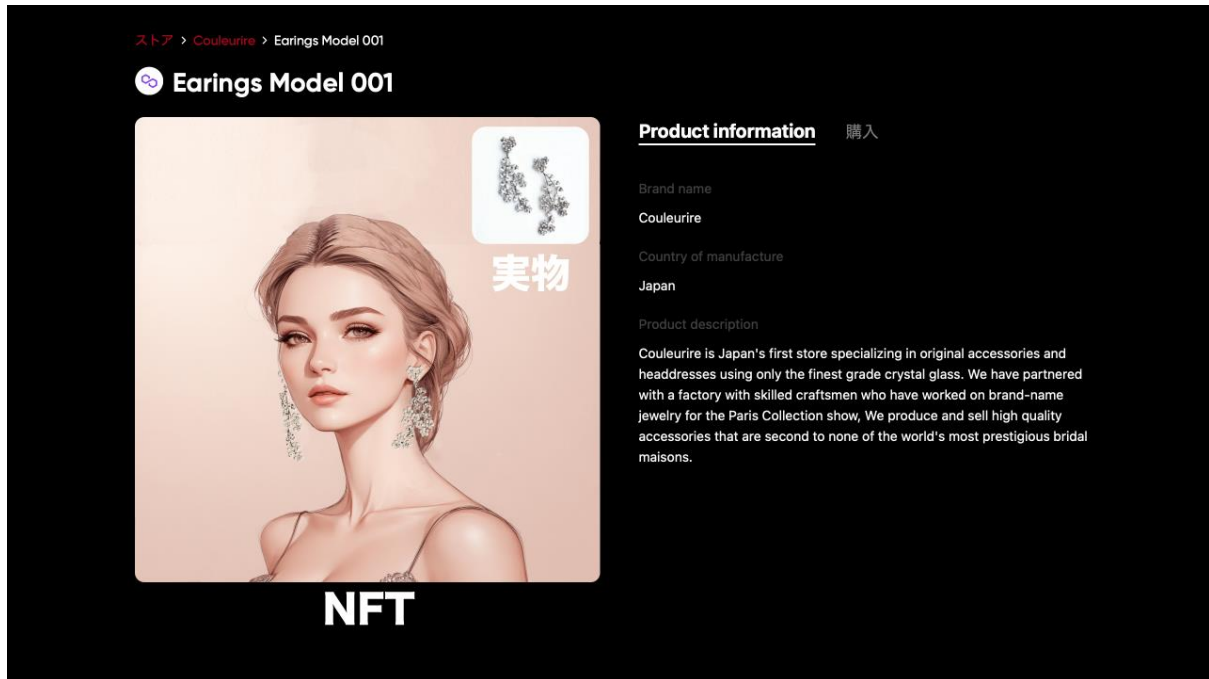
ストア > Couleurire > Earings Model 001

Earings Model 001

実物

NFT

Product information 購入

Brand name

Couleurire

Country of manufacture

Japan

Product description

Couleurire is Japan's first store specializing in original accessories and headdresses using only the finest grade crystal glass. We have partnered with a factory with skilled craftsmen who have worked on brand-name jewelry for the Paris Collection show, We produce and sell high quality accessories that are second to none of the world's most prestigious bridal maisons.